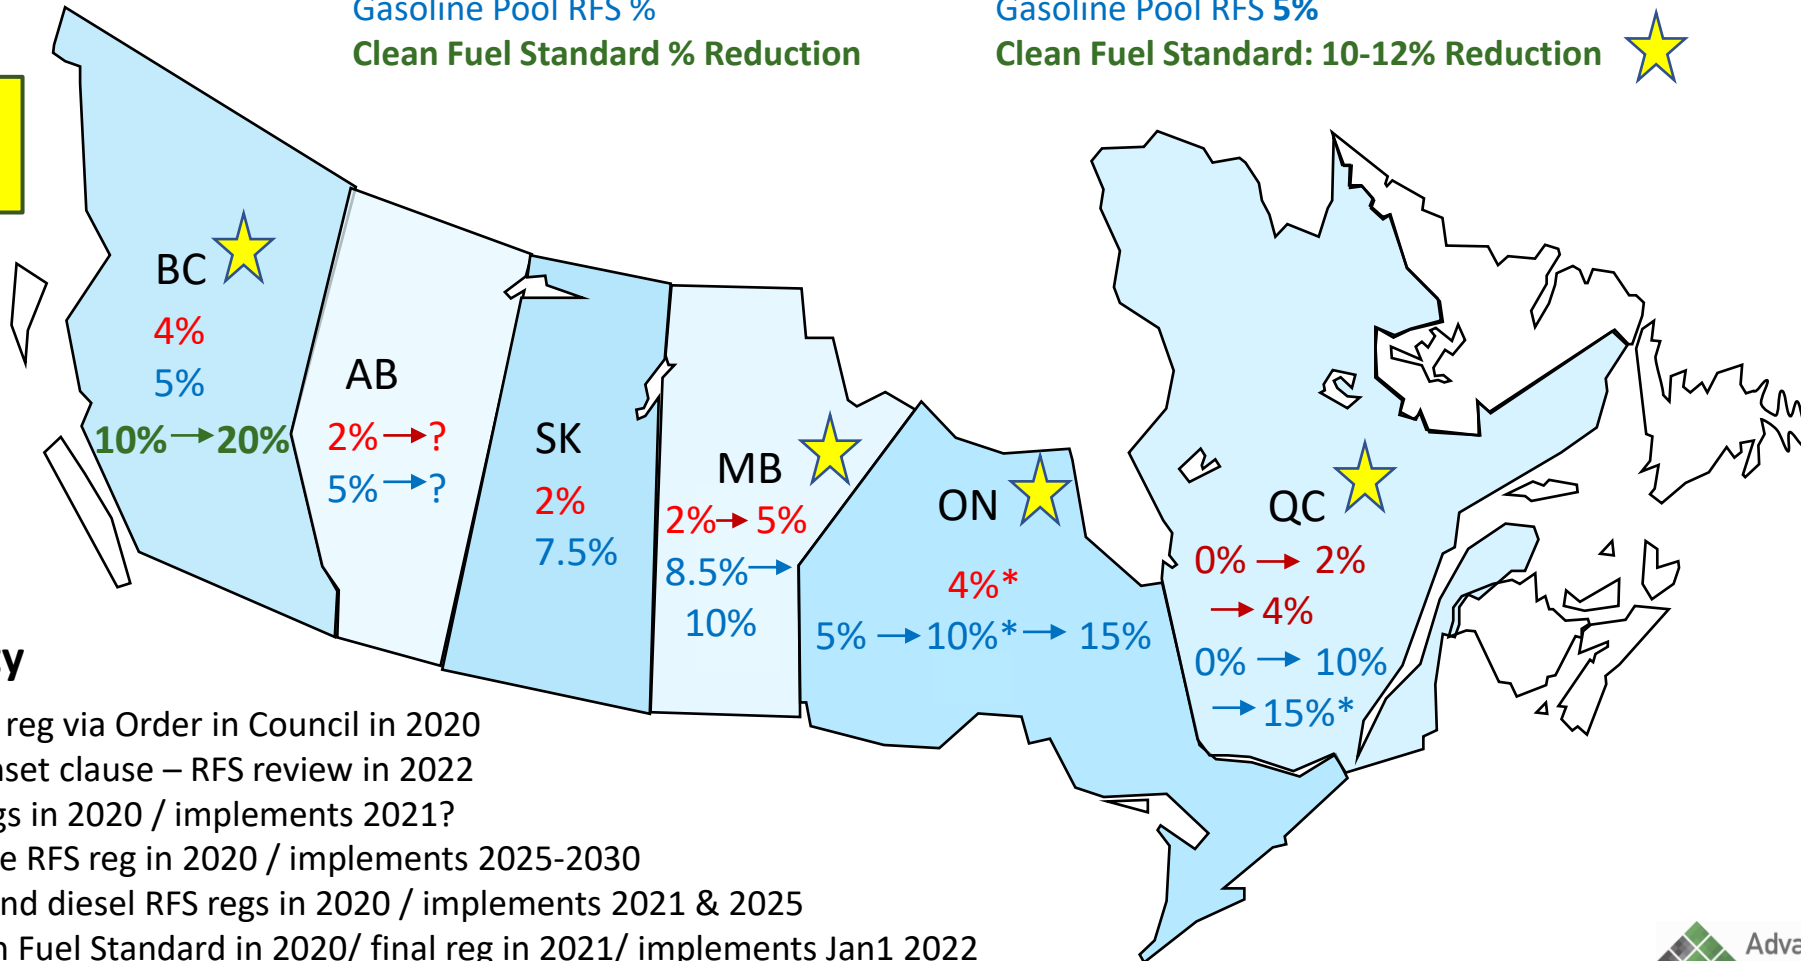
Gasoline Pool RFS %
Clean Fuel Standard % Reduction

Gasoline Pool RFS 5%
Clean Fuel Standard: 10-12% Reduction

BC
4%
5%
10%→20%

AB
2%→?
5%→?

SK
2%
7.5%

MB
2%→5%
8.5%→
10%

ON
4%*
5% →10%*→ 15%

QC
0% → 2%
→ 4%
0% → 10%
→ 15%*

y
reg via Order in Council in 2020
nset clause – RFS review in 2022
gs in 2020 / implements 2021?
e RFS reg in 2020 / implements 2025-2030
nd diesel RFS regs in 2020 / implements 2021 & 2025
n Fuel Standard in 2020/ final reg in 2021/ implements Jan1 2022

Adva